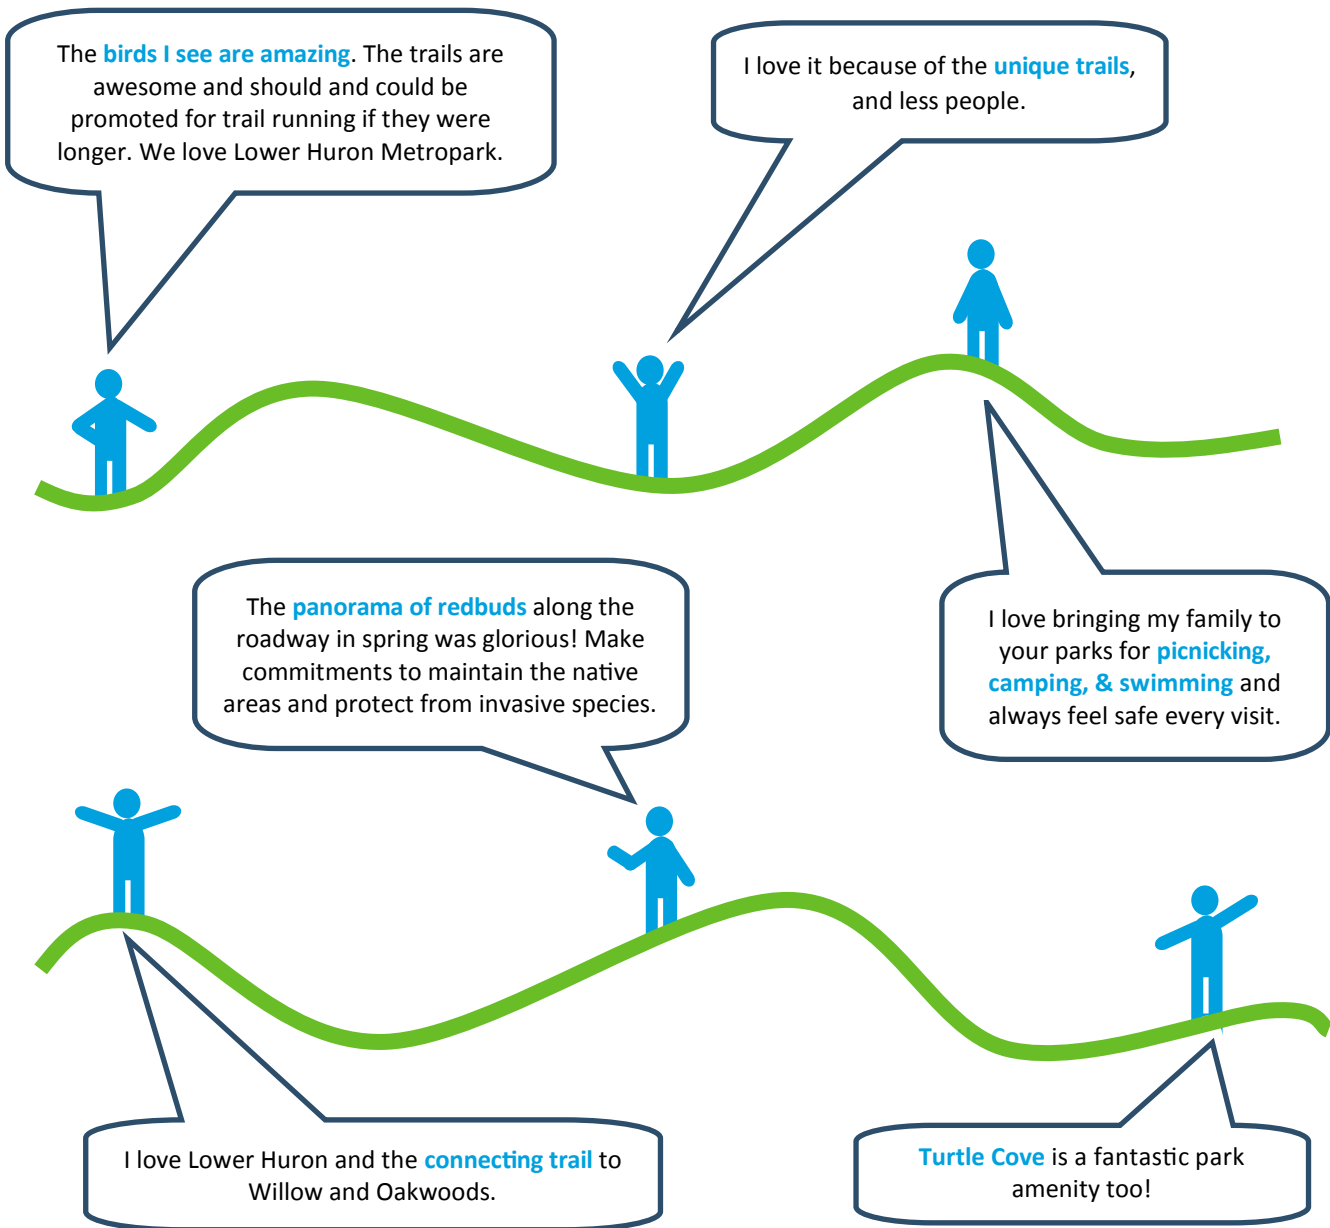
The birds I see are amazing. The trails are awesome and should and could be promoted for trail running if they were longer. We love Lower Huron Metropark.

I love it because of the unique trails, and less people.

I love bringing my family to your parks for picnicking, camping, & swimming and always feel safe every visit.

The panorama of redbuds along the roadway in spring was glorious! Make commitments to maintain the native areas and protect from invasive species.

I love Lower Huron and the connecting trail to Willow and Oakwoods.

Turtle Cove is a fantastic park amenity too!